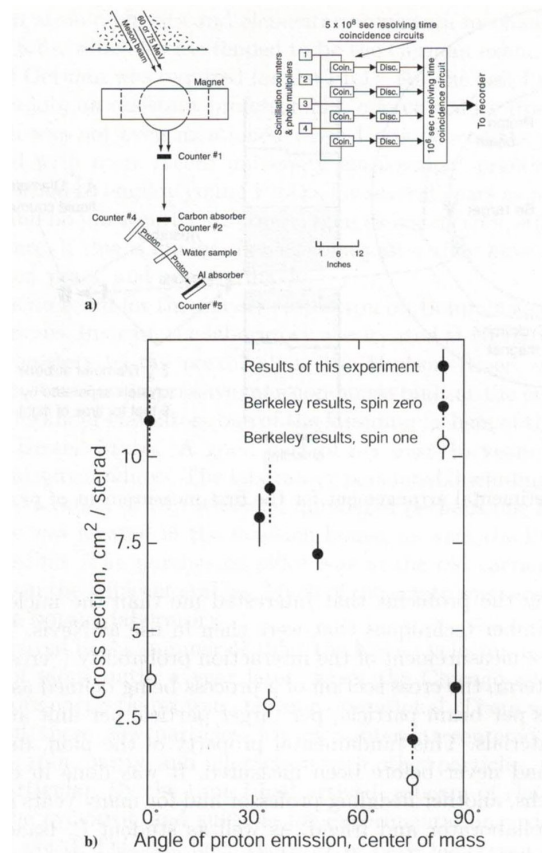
60 or 74 MeV
Meson beam
Magnet
Counter #1
Counter #4
Carbon absorber
Counter #2
Proton
Water sample
Proton
Al absorber
Counter #5
5 x 10$^{8}$ sec resolving time coincidence circuits
Scintillation counters & photo multipliers
1
2
3
4
5
Coin.
Disc.
Coin.
Disc.
Coin.
Disc.
Coin.
Disc.
Coin.
Disc.
10$^{8}$ sec resolving time coincidence circuit
To recorder
1 6 12
Inches
a)

Results of this experiment
Berkeley results, spin zero
Berkeley results, spin one
Cross section, cm$^2$ / sterad
10
7.5
5
2.5
0
30°
60°
90°
b) Angle of proton emission, center of mass